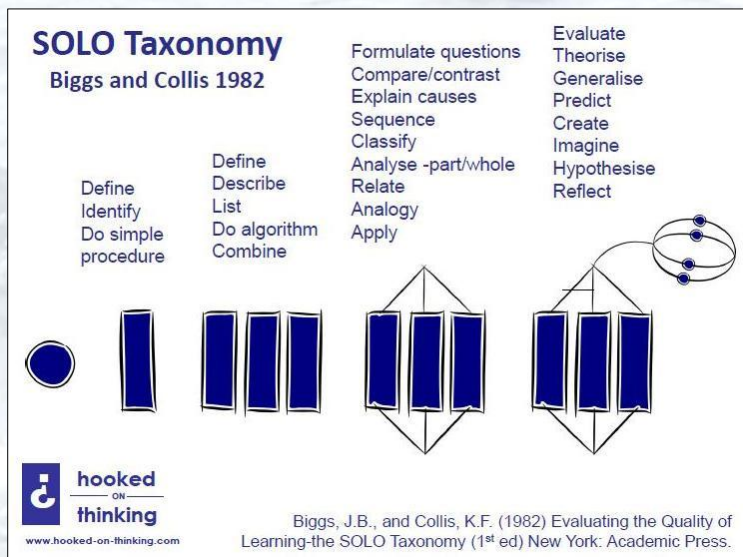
SOLO Taxonomy
Biggs and Collis 1982

Define
Identify
Do simple procedure

Define
Describe
List
Do algorithm
Combine

Formulate questions
Compare/contrast
Explain causes
Sequence
Classify
Analyse -part/whole
Relate
Analogy
Apply

Evaluate
Theorise
Generalise
Predict
Create
Imagine
Hypothesise
Reflect

hooked ON thinking
www.hooked-on-thinking.com

Biggs, J.B., and Collis, K.F. (1982) Evaluating the Quality of Learning-the SOLO Taxonomy (1$^{st}$ ed) New York: Academic Press.